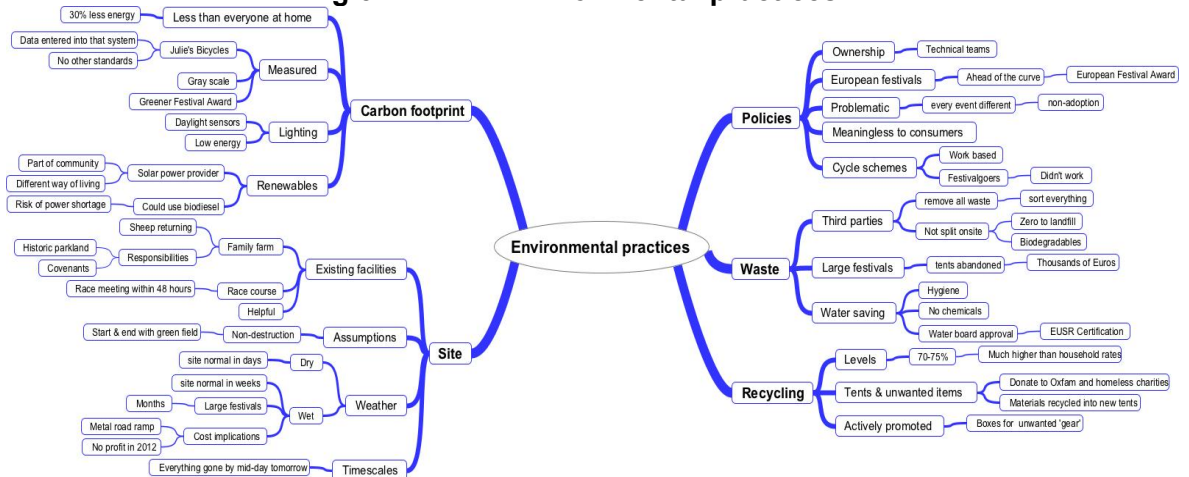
Environmental practices

Carbon footprint
Less than everyone at home
30% less energy
Measured
Julie's Bicycles
Data entered into that system
No other standards
Gray scale
Greener Festival Award
Lighting
Daylight sensors
Low energy
Renewables
Solar power provider
Part of community
Different way of living
Could use biodiesel
Risk of power shortage

Site
Existing facilities
Family farm
Sheep returning
Responsibilities
Historic parkland
Covenants
Race course
Race meeting within 48 hours
Helpful
Assumptions
Non-destruction
Start & end with green field
Weather
Dry
site normal in days
Wet
site normal in weeks
Large festivals
Months
Cost implications
Metal road ramp
No profit in 2012
Timescales
Everything gone by mid-day tomorrow

Policies
Ownership
Technical teams
European festivals
Ahead of the curve
European Festival Award
Problematic
every event different
non-adoption
Meaningless to consumers
Cycle schemes
Work based
Festivalgoers
Didn't work

Waste
Third parties
remove all waste
sort everything
Not split onsite
Zero to landfill
Biodegradables
Large festivals
tents abandoned
Thousands of Euros
Water saving
Hygiene
No chemicals
Water board approval
EUSR Certification

Recycling
Levels
70-75%
Much higher than household rates
Tents & unwanted items
Donate to Oxfam and homeless charities
Materials recycled into new tents
Actively promoted
Boxes for unwanted 'gear'